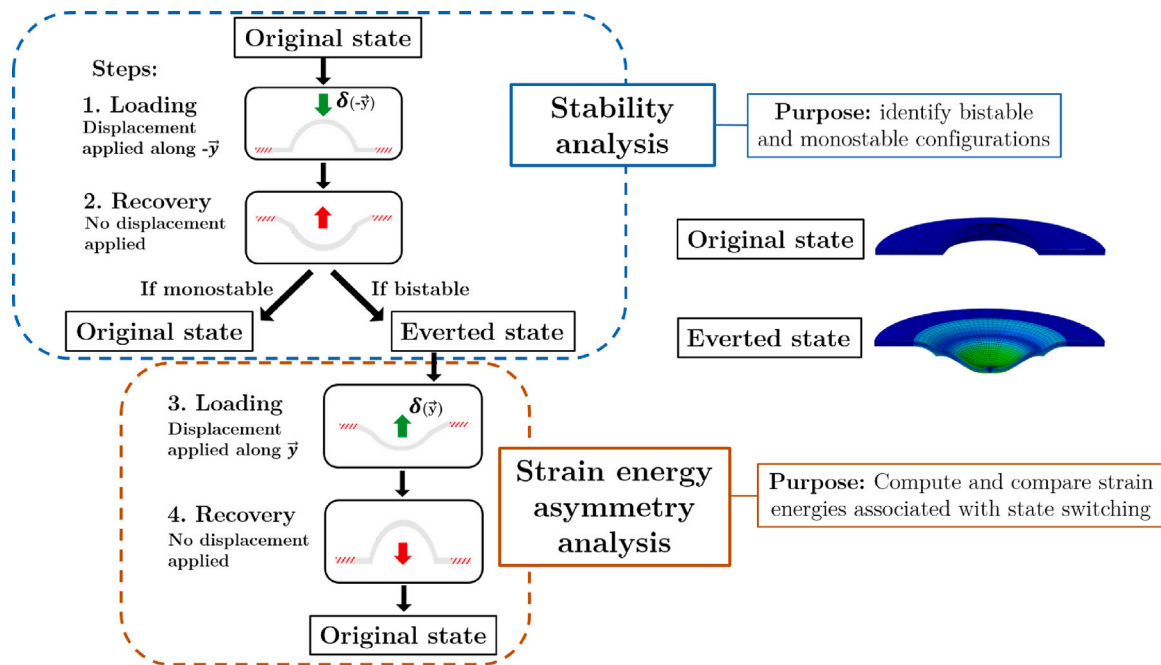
Original state

Steps:

1. Loading
Displacement applied along $-\vec{y}$

$\boldsymbol{\delta}_{(-\vec{y})}$

2. Recovery
No displacement applied

If monostable

If bistable

Original state

Everted state

Stability analysis

Purpose: identify bistable and monostable configurations

Original state

Everted state

3. Loading
Displacement applied along $\vec{y}$

$\boldsymbol{\delta}_{(\vec{y})}$

4. Recovery
No displacement applied

Original state

Strain energy asymmetry analysis

Purpose: Compute and compare strain energies associated with state switching